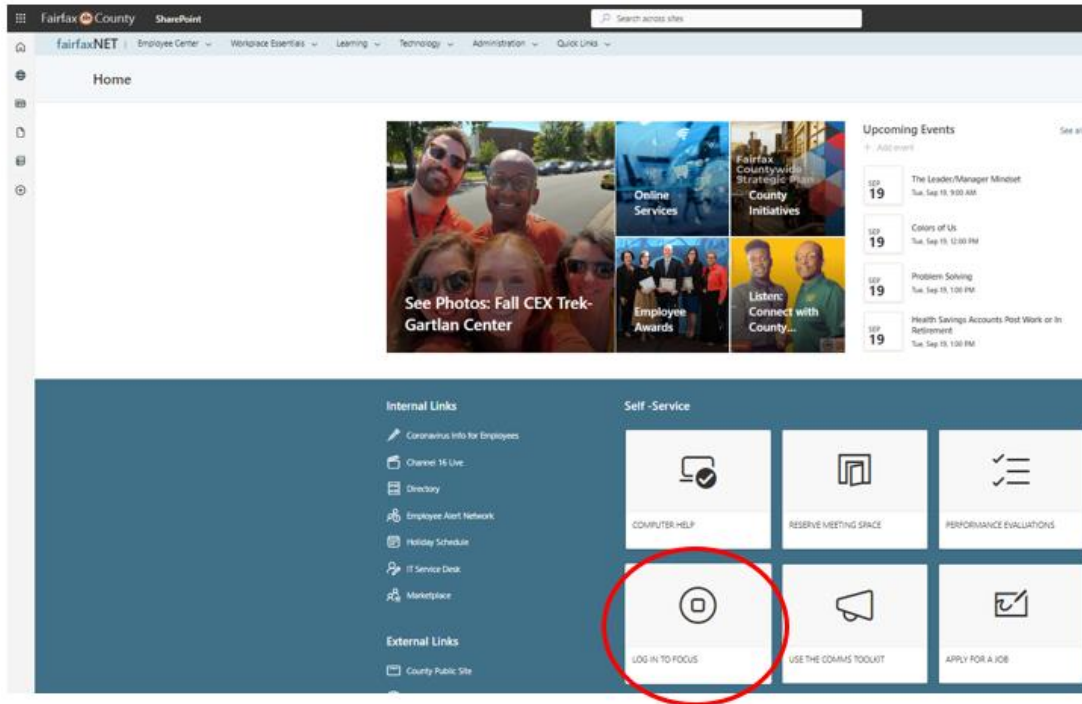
Fairfax County SharePoint

Search across sites

fairfaxNET | Employee Center Workplace Essentials Learning Technology Administration Quick Links

Home

See Photos: Fall CEX Trek-Gartlan Center

Online Services

Fairfax Countywide Strategic Plan

County Initiatives

Employee Awards

Listen: Connect with County...

Upcoming Events

See all

+ Add event

SEP 19 The Leader/Manager Mindset Tue, Sep 19, 9:00 AM

SEP 19 Colors of Us Tue, Sep 19, 12:00 PM

SEP 19 Problem Solving Tue, Sep 19, 1:00 PM

SEP 19 Health Savings Accounts Post Work or In Retirement Tue, Sep 19, 1:00 PM

Internal Links

Coronavirus Info for Employees

Channel 16 Live

Directory

Employee Alert Network

Holiday Schedule

IT Service Desk

Marketplace

External Links

County Public Site

Self -Service

COMPUTER HELP

RESERVE MEETING SPACE

PERFORMANCE EVALUATIONS

LOG IN TO FOCUS

USE THE COMMS TOOLKIT

APPLY FOR A JOB